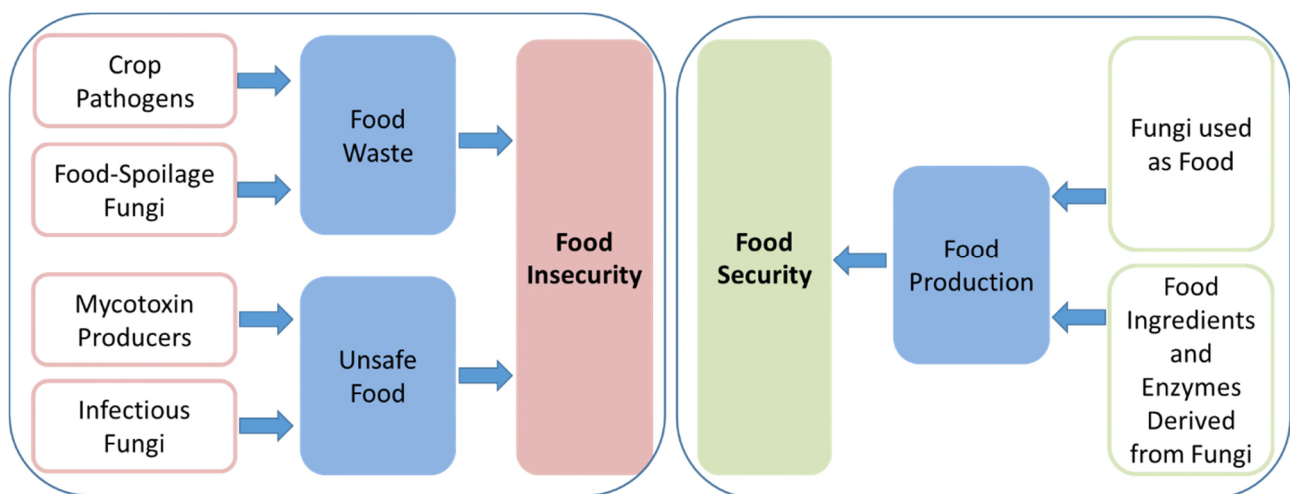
Crop Pathogens

Food-Spoilage Fungi

Food Waste

Mycotoxin Producers

Infectious Fungi

Unsafe Food

Food Insecurity

Food Security

Food Production

Fungi used as Food

Food Ingredients and Enzymes Derived from Fungi